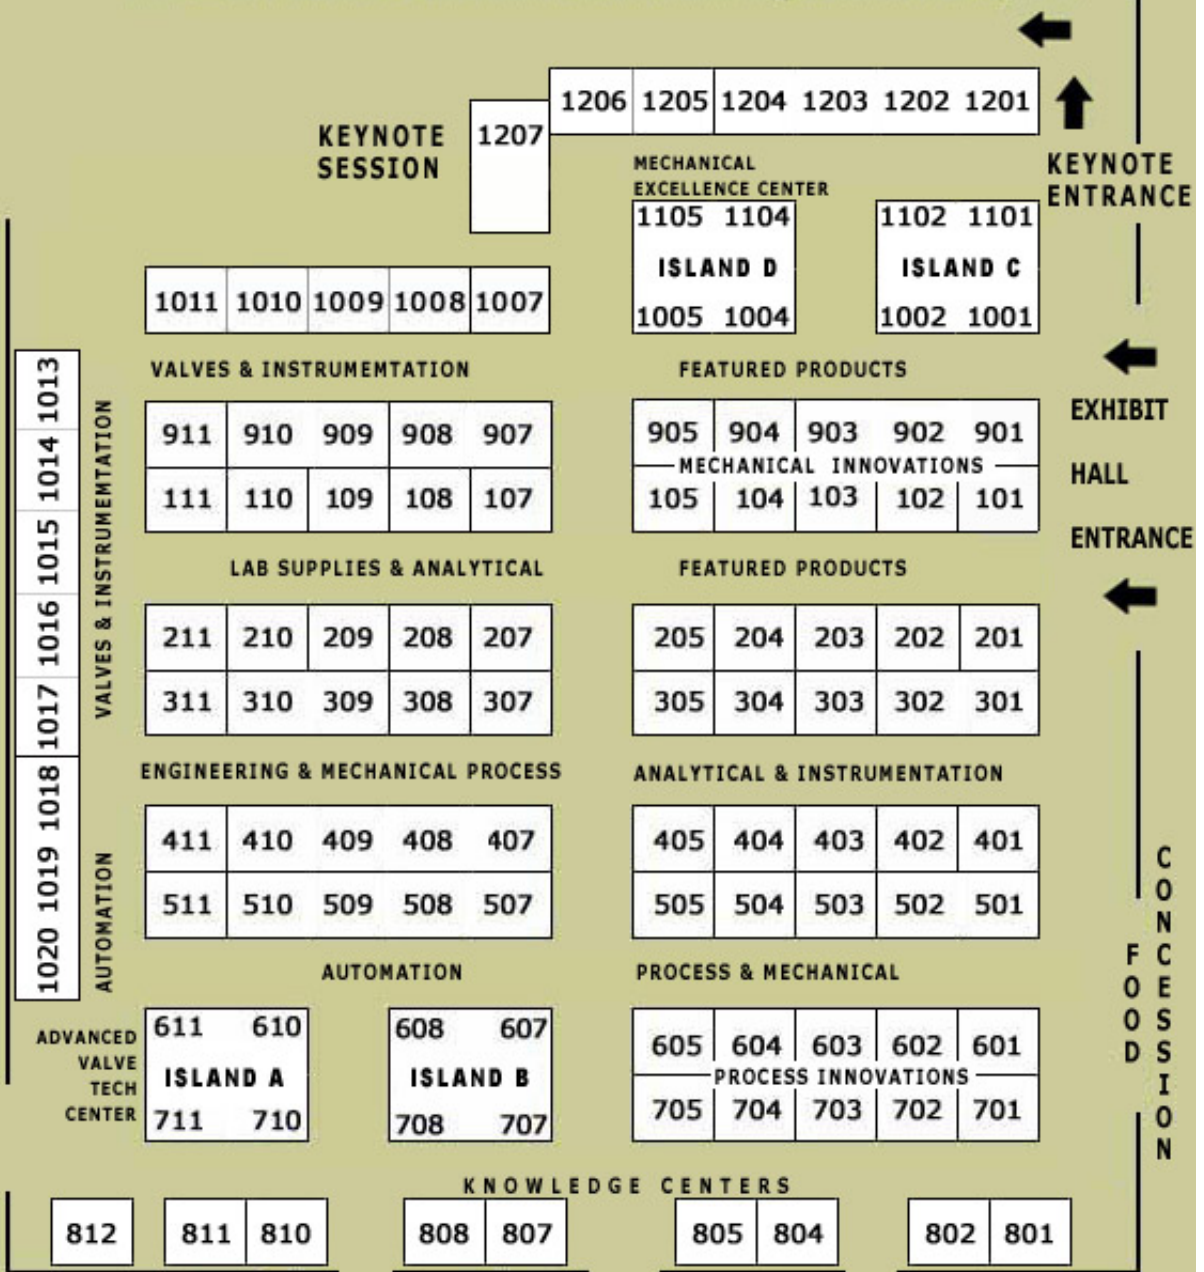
KEYNOTE SESSION

1207

1206 1205 1204 1203 1202 1201

KEYNOTE ENTRANCE

MECHANICAL EXCELLENCE CENTER

1105 1104
ISLAND D
1005 1004

1102 1101
ISLAND C
1002 1001

1011 1010 1009 1008 1007

1013 1014 1015 1016 1017 1018 1019 1020

VALVES & INSTRUMEMTATION

AUTOMATION

VALVES & INSTRUMEMTATION

FEATURED PRODUCTS

EXHIBIT HALL ENTRANCE

| 911 | 910 | 909 | 908 | 907 |
|---|---|---|---|---|
| 111 | 110 | 109 | 108 | 107 |

| 905 | 904 | 903 | 902 | 901 |
|---|---|---|---|---|
| 105 | 104 | 103 | 102 | 101 |

MECHANICAL INNOVATIONS

LAB SUPPLIES & ANALYTICAL

FEATURED PRODUCTS

| 211 | 210 | 209 | 208 | 207 |
|---|---|---|---|---|
| 311 | 310 | 309 | 308 | 307 |

| 205 | 204 | 203 | 202 | 201 |
|---|---|---|---|---|
| 305 | 304 | 303 | 302 | 301 |

ENGINEERING & MECHANICAL PROCESS

ANALYTICAL & INSTRUMENTATION

| 411 | 410 | 409 | 408 | 407 |
|---|---|---|---|---|
| 511 | 510 | 509 | 508 | 507 |

| 405 | 404 | 403 | 402 | 401 |
|---|---|---|---|---|
| 505 | 504 | 503 | 502 | 501 |

FOOD CONCESSION

AUTOMATION

PROCESS & MECHANICAL

ADVANCED VALVE TECH CENTER

611 610
ISLAND A
711 710

608 607
ISLAND B
708 707

| 605 | 604 | 603 | 602 | 601 |
|---|---|---|---|---|
| 705 | 704 | 703 | 702 | 701 |

PROCESS INNOVATIONS

KNOWLEDGE CENTERS

812 811 810 808 807 805 804 802 801